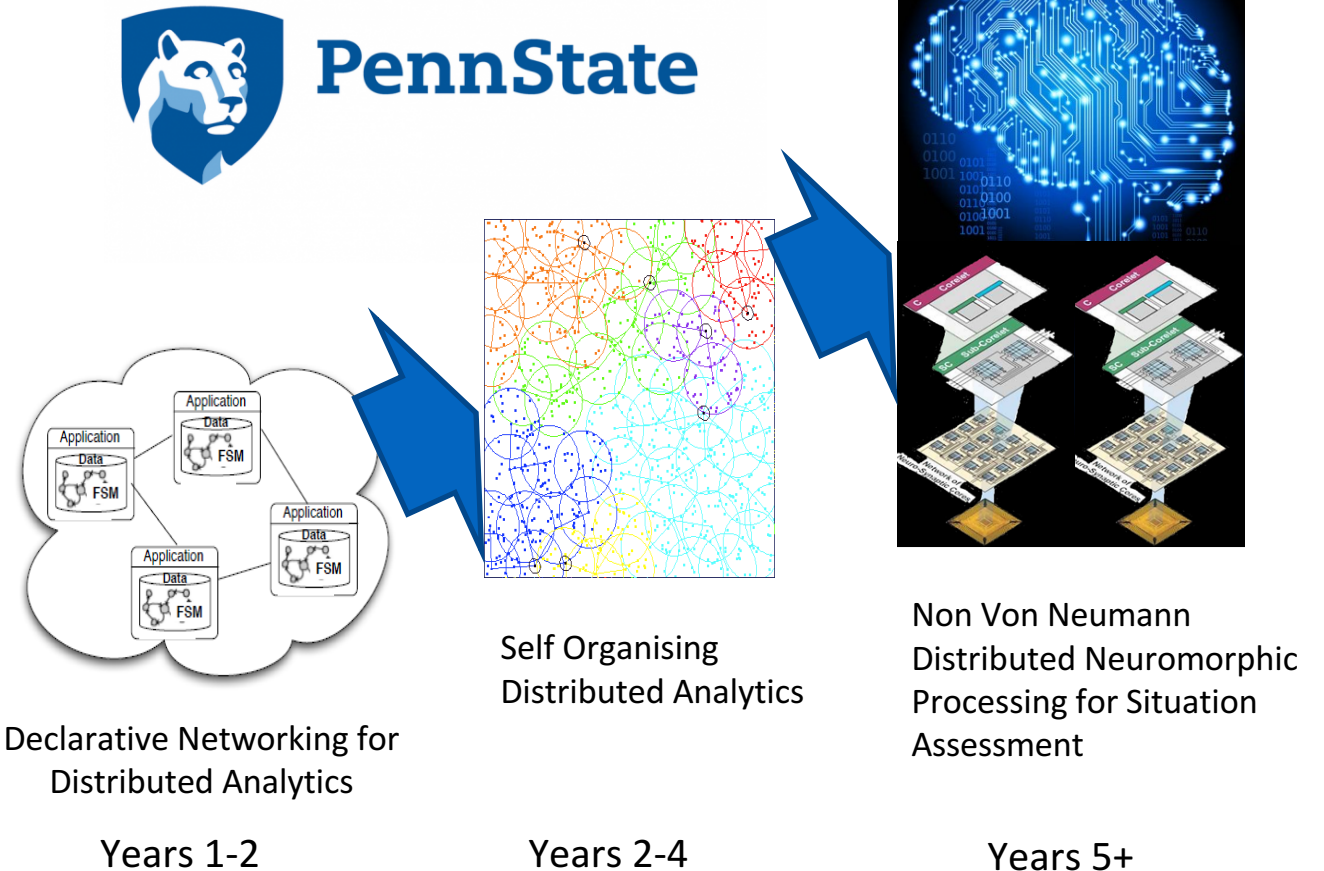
PennState

0110
0100
1001
0101
1001
0110
0100
1001
0110
0100
1001
0101
1001
0110

C Corelet
SC Sub-Corelet
Network of Neuro-Synaptic Cores

C Corelet
SC Sub-Corelet
Network of Neuro-Synaptic Cores

Application
Data
FSM

Application
Data
FSM

Application
Data
FSM

Application
Data
FSM

Declarative Networking for Distributed Analytics

Years 1-2

Self Organising Distributed Analytics

Years 2-4

Non Von Neumann Distributed Neuromorphic Processing for Situation Assessment

Years 5+